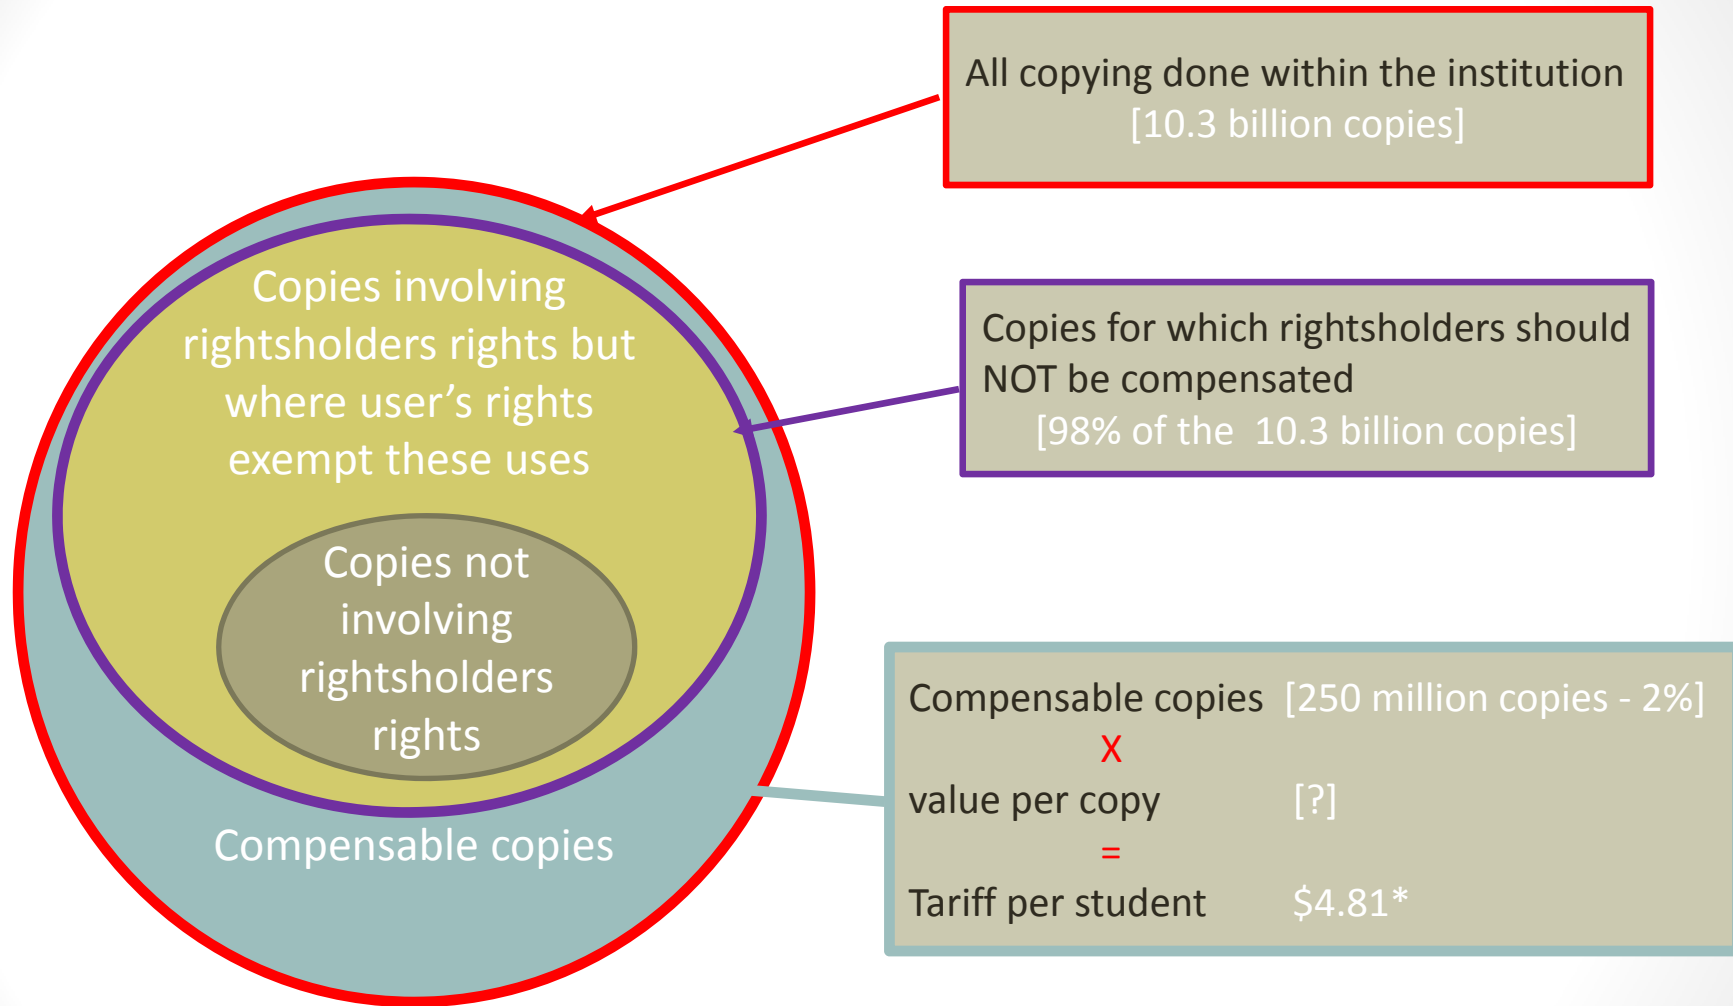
All copying done within the institution
[10.3 billion copies]

Copies involving rightsholders rights but where user's rights exempt these uses

Copies not involving rightsholders rights

Compensable copies

Copies for which rightsholders should NOT be compensated
[98% of the 10.3 billion copies]

Compensable copies [250 million copies - 2%]
X
value per copy [?]
=
Tariff per student $4.81*